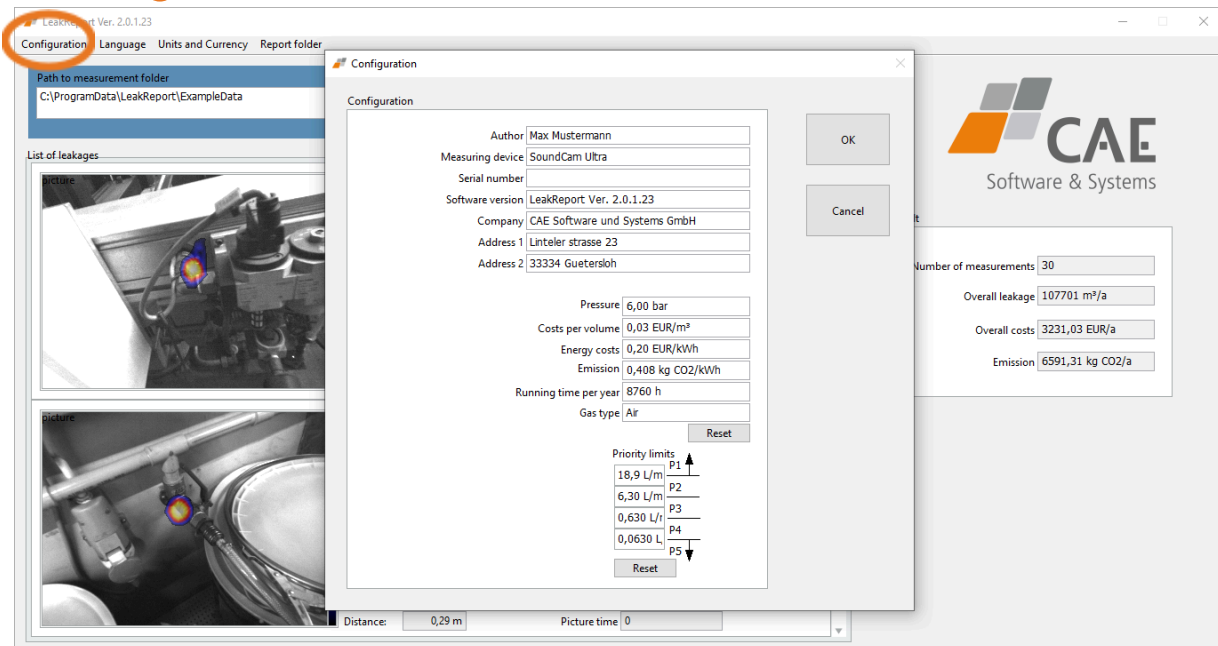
LeakReport Ver. 2.0.1.23

Configuration Language Units and Currency Report folder

Path to measurement folder
C:\ProgramData\LeakReport\ExampleData

List of leakages

picture

picture

Distance: 0,29 m Picture time 0

Configuration

Configuration

Author Max Mustermann
Measuring device SoundCam Ultra
Serial number
Software version LeakReport Ver. 2.0.1.23
Company CAE Software und Systems GmbH
Address 1 Linteler strasse 23
Address 2 33334 Guetersloh

Pressure 6,00 bar
Costs per volume 0,03 EUR/m³
Energy costs 0,20 EUR/kWh
Emission 0,408 kg CO2/kWh
Running time per year 8760 h
Gas type Air
Reset

Priority limits
18,9 L/m P1
6,30 L/m P2
0,630 L/r P3
0,0630 L P4
P5
Reset

OK

Cancel

CAE
Software & Systems

Number of measurements 30
Overall leakage 107701 m³/a
Overall costs 3231,03 EUR/a
Emission 6591,31 kg CO2/a